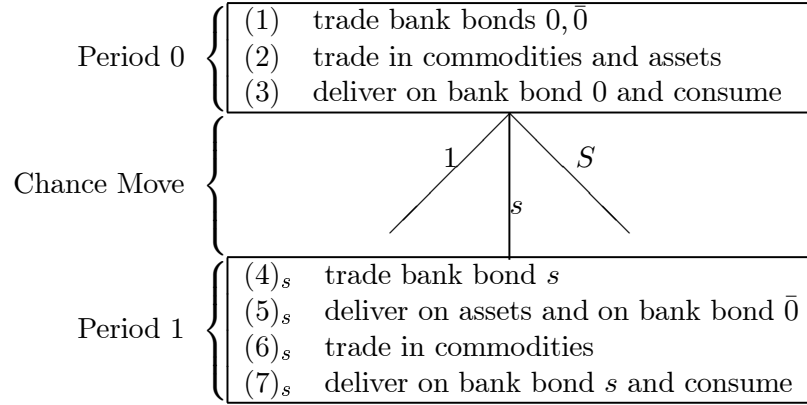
Period 0

(1) trade bank bonds $0, \bar{0}$
(2) trade in commodities and assets
(3) deliver on bank bond 0 and consume

Chance Move

1
$s$
$S$

Period 1

$(4)_s$ trade bank bond $s$
$(5)_s$ deliver on assets and on bank bond $\bar{0}$
$(6)_s$ trade in commodities
$(7)_s$ deliver on bank bond $s$ and consume